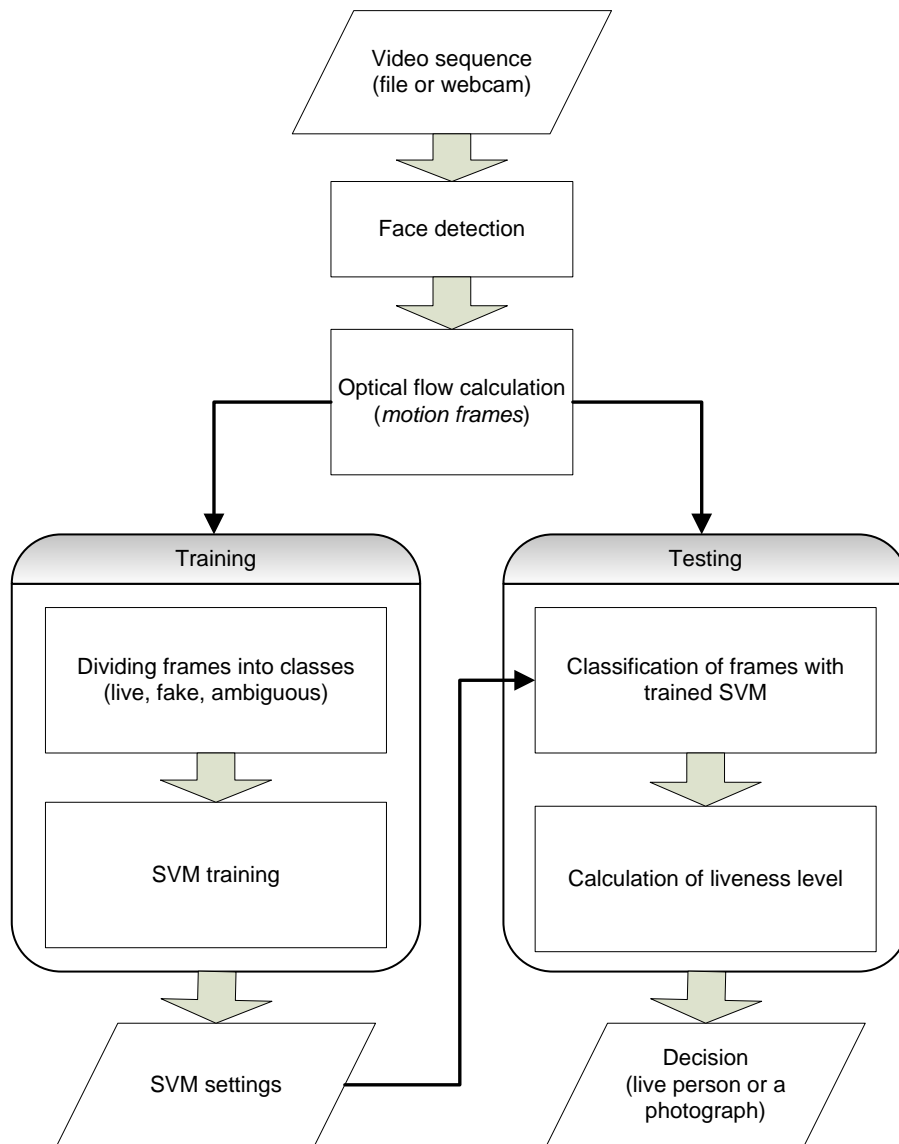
Video sequence
(file or webcam)

Face detection

Optical flow calculation
(motion frames)

Training

Dividing frames into classes
(live, fake, ambiguous)

SVM training

SVM settings

Testing

Classification of frames with trained SVM

Calculation of liveness level

Decision
(live person or a photograph)